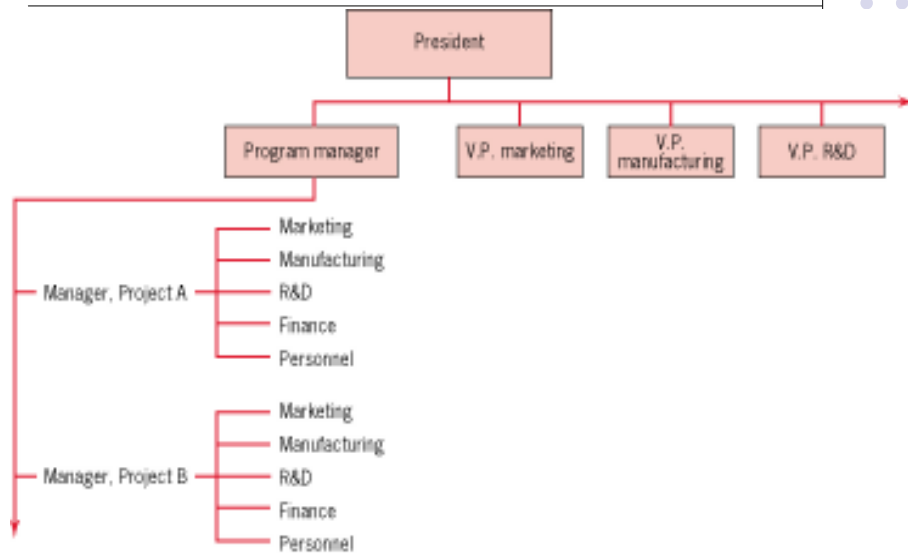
President

Program manager

V.P. marketing

V.P. manufacturing

V.P. R&D

Manager, Project A

Marketing

Manufacturing

R&D

Finance

Personnel

Manager, Project B

Marketing

Manufacturing

R&D

Finance

Personnel